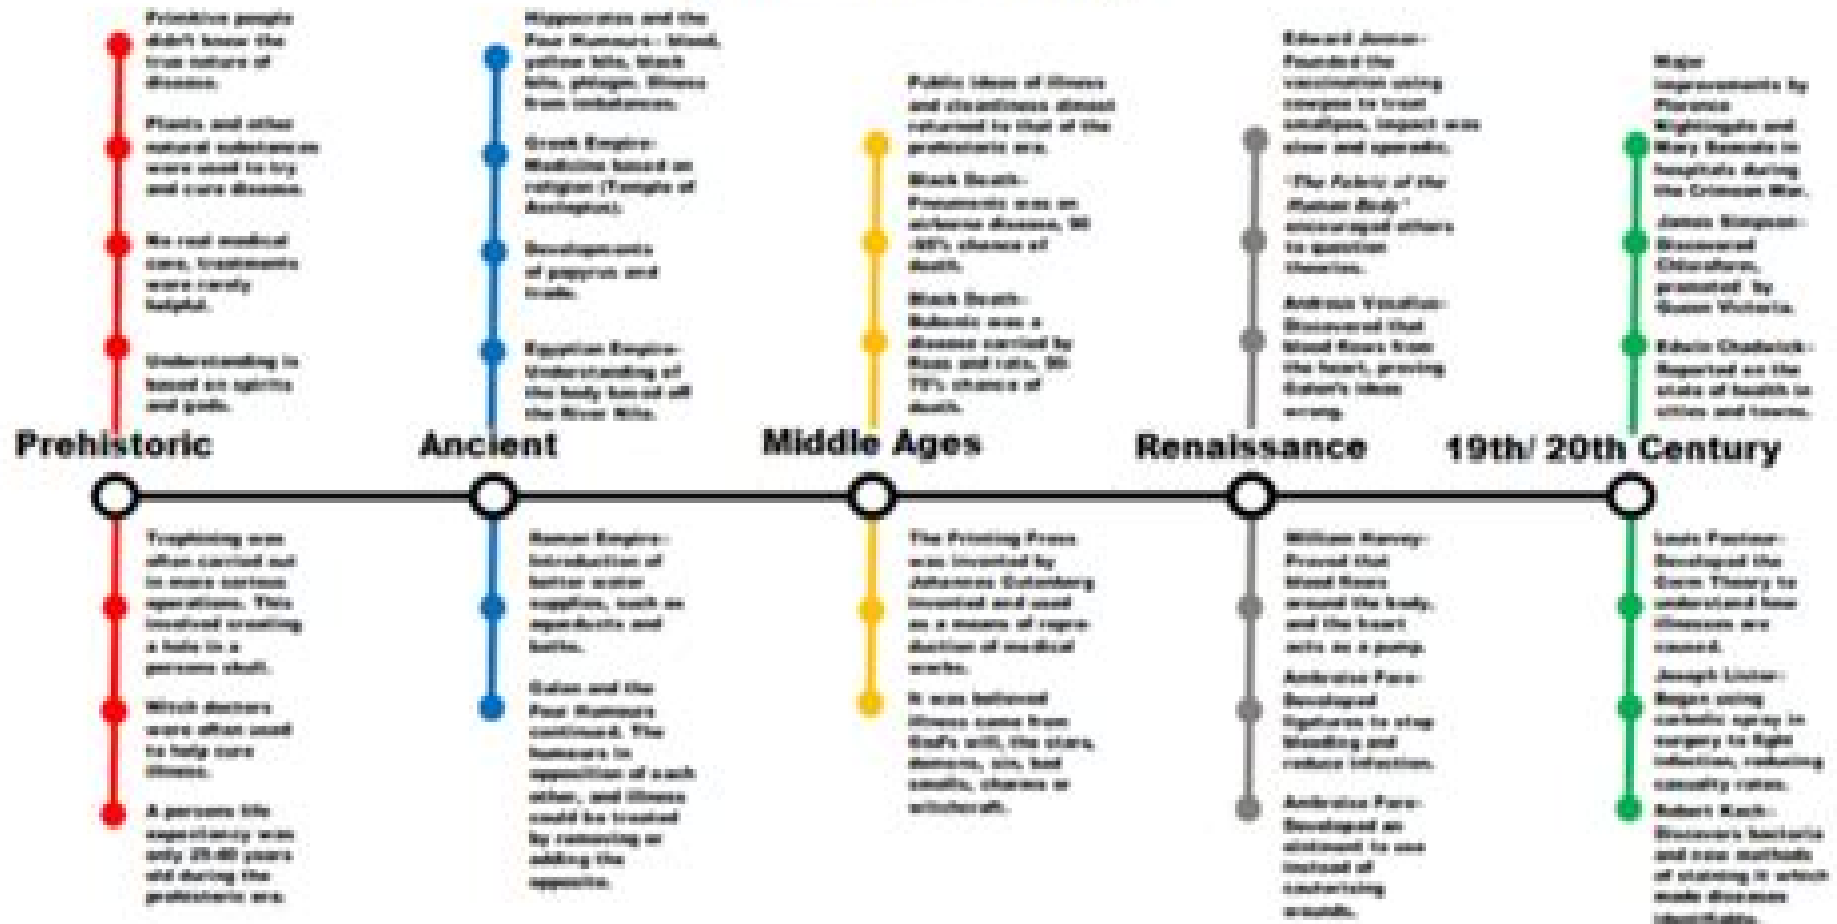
Primitive people didn't know the true nature of disease.

Plants and other natural substances were used to try and cure disease.

No real medical care, treatments were rarely helpful.

Understanding is based on spirits and gods.

Hippocrates and the Four Humours - blood, yellow bile, black bile, phlegm. Illness from imbalances.

Greek Empire- Medicine based on religion (Temple of Asclepius).

Developments of papyrus and trade.

Egyptian Empire- Understanding of the body based off the River Nile.

Public ideas of illness and cleanliness almost returned to that of the prehistoric era.

Black Death- Pneumonic was an airborne disease, 90-95% chance of death.

Black Death- Bubonic was a disease carried by fleas and rats, 50-75% chance of death.

Edward Jenner- Founded the vaccination using cowpox to treat smallpox, impact was slow and sporadic.

'The Fabric of the Human Body' encouraged others to question theories.

Andreas Vesalius- Discovered that blood flows from the heart, proving Galen's ideas wrong.

Major improvements by Florence Nightingale and Mary Seacole in hospitals during the Crimean War.

James Simpson- Discovered Chloroform, promoted by Queen Victoria.

Edwin Chadwick- Reported on the state of health in cities and towns.

Prehistoric

Ancient

Middle Ages

Renaissance

19th/ 20th Century

Trephining was often carried out in more serious operations. This involved creating a hole in a persons skull.

Witch doctors were often used to help cure illness.

A persons life expectancy was only 25-40 years old during the prehistoric era.

Roman Empire- Introduction of better water supplies, such as aqueducts and baths.

Galen and the Four Humours continued. The humours in opposition of each other, and illness could be treated by balancing or adding the opposite.

The Printing Press was invented by Johannes Gutenberg invented and used as a means of reproduction of medical works.

It was believed illness came from God's will, the stars, demons, sin, bad smells, chance or witchcraft.

William Harvey- Proved that blood flows around the body, and the heart acts as a pump.

Ambroise Pare- Developed ligatures to stop bleeding and reduce infection.

Ambroise Pare- Developed an ointment to use instead of cauterising wounds.

Louis Pasteur- Developed the Germ Theory to understand how illnesses are caused.

Joseph Lister- Began using carbolic spray in surgery to fight infection, reducing casualty rates.

Robert Koch- Discovers bacteria and new methods of staining in which made diseases identifiable.